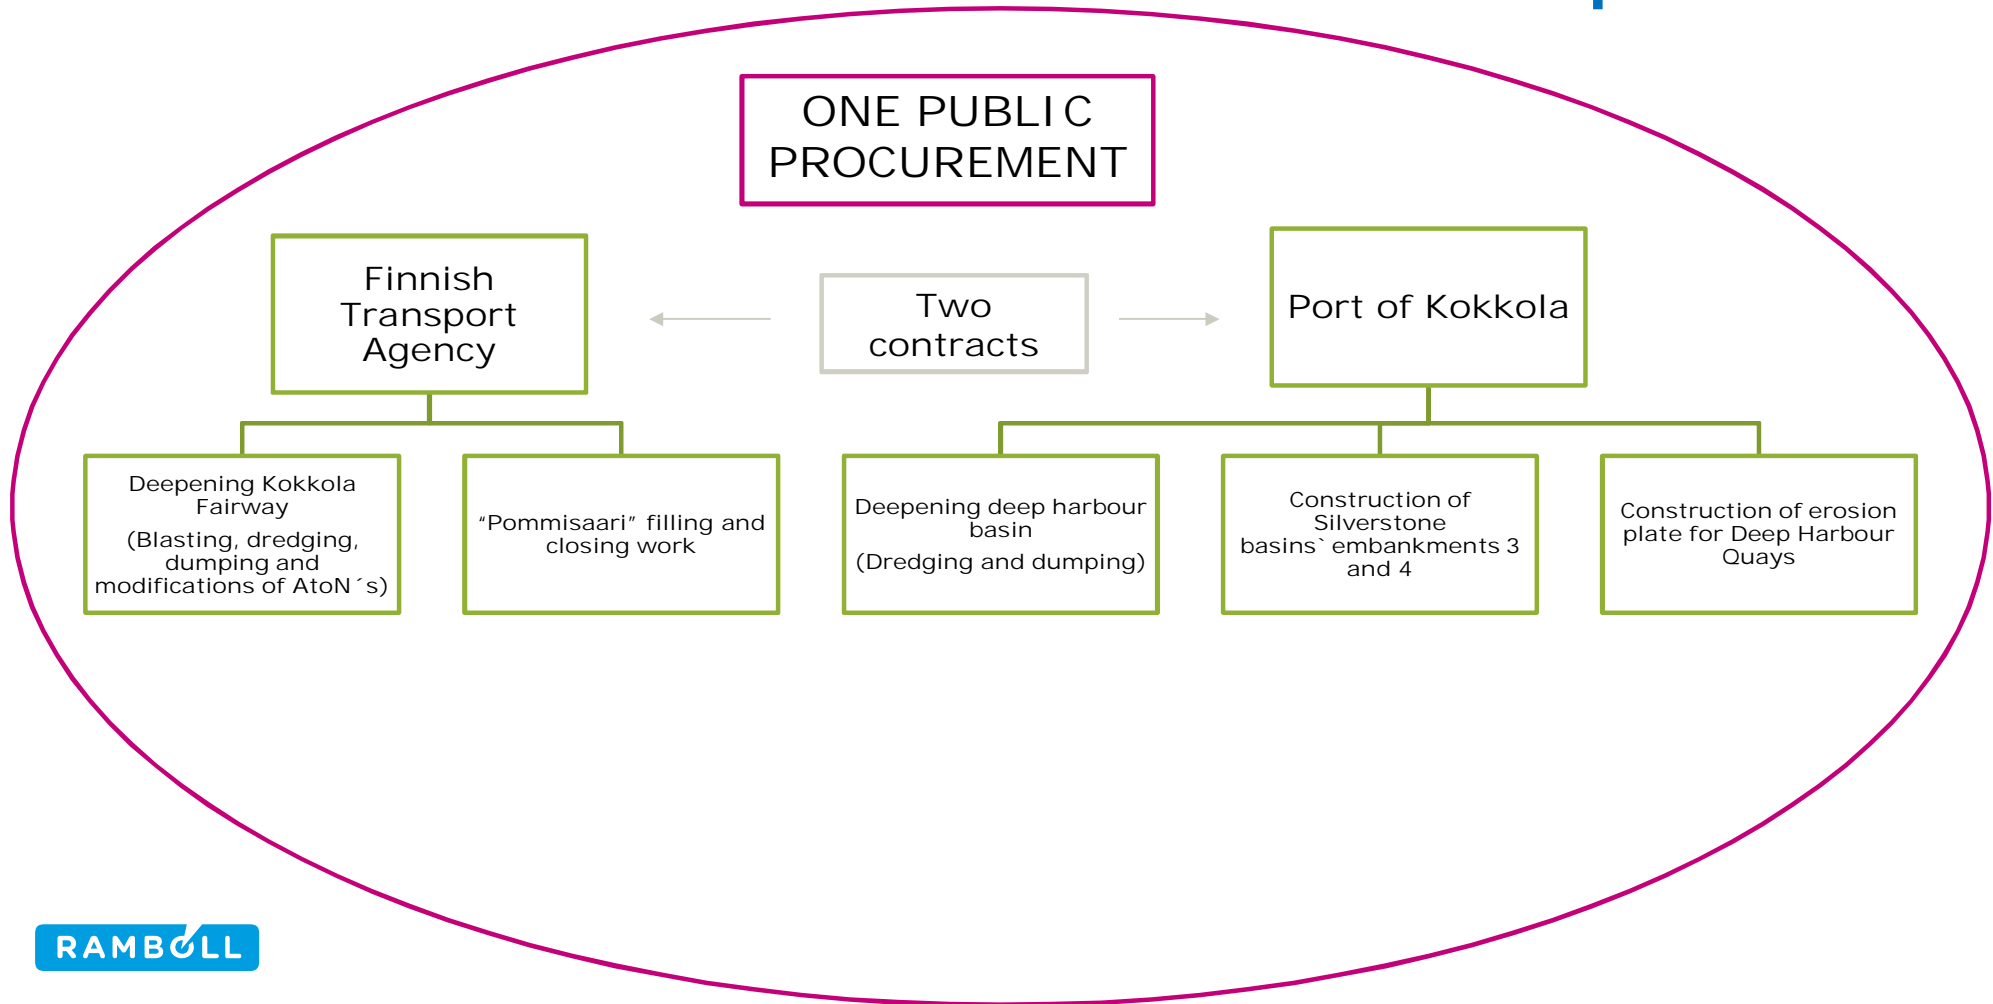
ONE PUBLIC PROCUREMENT

Finnish Transport Agency

Two contracts

Port of Kokkola

Deepening Kokkola Fairway
(Blasting, dredging, dumping and modifications of AtoN´s)

"Pommisaari" filling and closing work

Deepening deep harbour basin
(Dredging and dumping)

Construction of Silverstone basins` embankments 3 and 4

Construction of erosion plate for Deep Harbour Quays

RAMBØLL